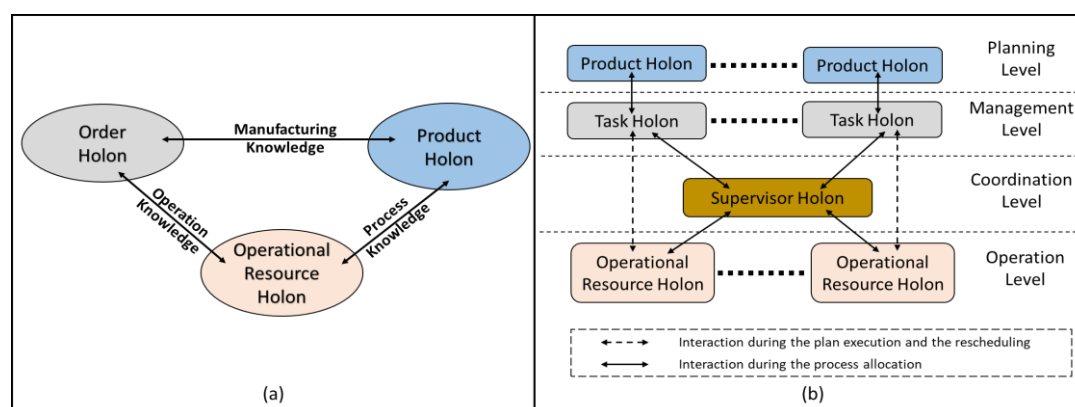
Order Holon

Manufacturing Knowledge

Product Holon

Operation Knowledge

Process Knowledge

Operational Resource Holon

(a)

Product Holon

Product Holon

Planning Level

Task Holon

Task Holon

Management Level

Supervisor Holon

Coordination Level

Operational Resource Holon

Operational Resource Holon

Operation Level

Interaction during the plan execution and the rescheduling

Interaction during the process allocation

(b)